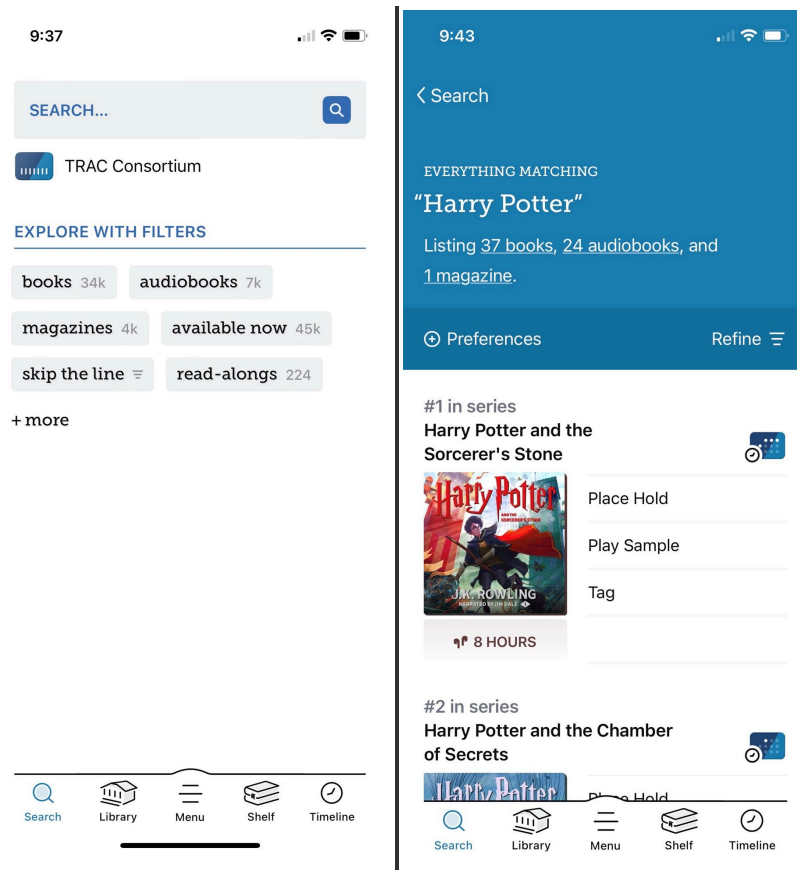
9:37

SEARCH...

TRAC Consortium

EXPLORE WITH FILTERS

books 34k
audiobooks 7k
magazines 4k
available now 45k
skip the line
read-alongs 224
+ more

Search
Library
Menu
Shelf
Timeline

9:43

< Search

EVERYTHING MATCHING
"Harry Potter"
Listing 37 books, 24 audiobooks, and 1 magazine.

Preferences
Refine

#1 in series
Harry Potter and the Sorcerer's Stone

Harry Potter
AND THE SORCERER'S STONE
J.K. ROWLING
NARRATED BY JIM DALE

Place Hold
Play Sample
Tag

8 HOURS

#2 in series
Harry Potter and the Chamber of Secrets

Harry Potter

Place Hold

Search
Library
Menu
Shelf
Timeline